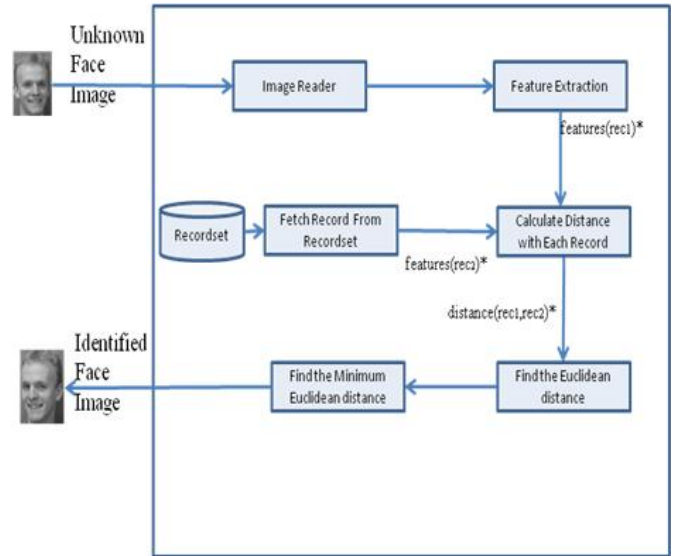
Unknown Face Image

Image Reader

Feature Extraction

features(rec1)*

Recordset

Fetch Record From Recordset

Calculate Distance with Each Record

features(rec2)*

distance(rec1,rec2)*

Identified Face Image

Find the Minimum Euclidean distance

Find the Euclidean distance